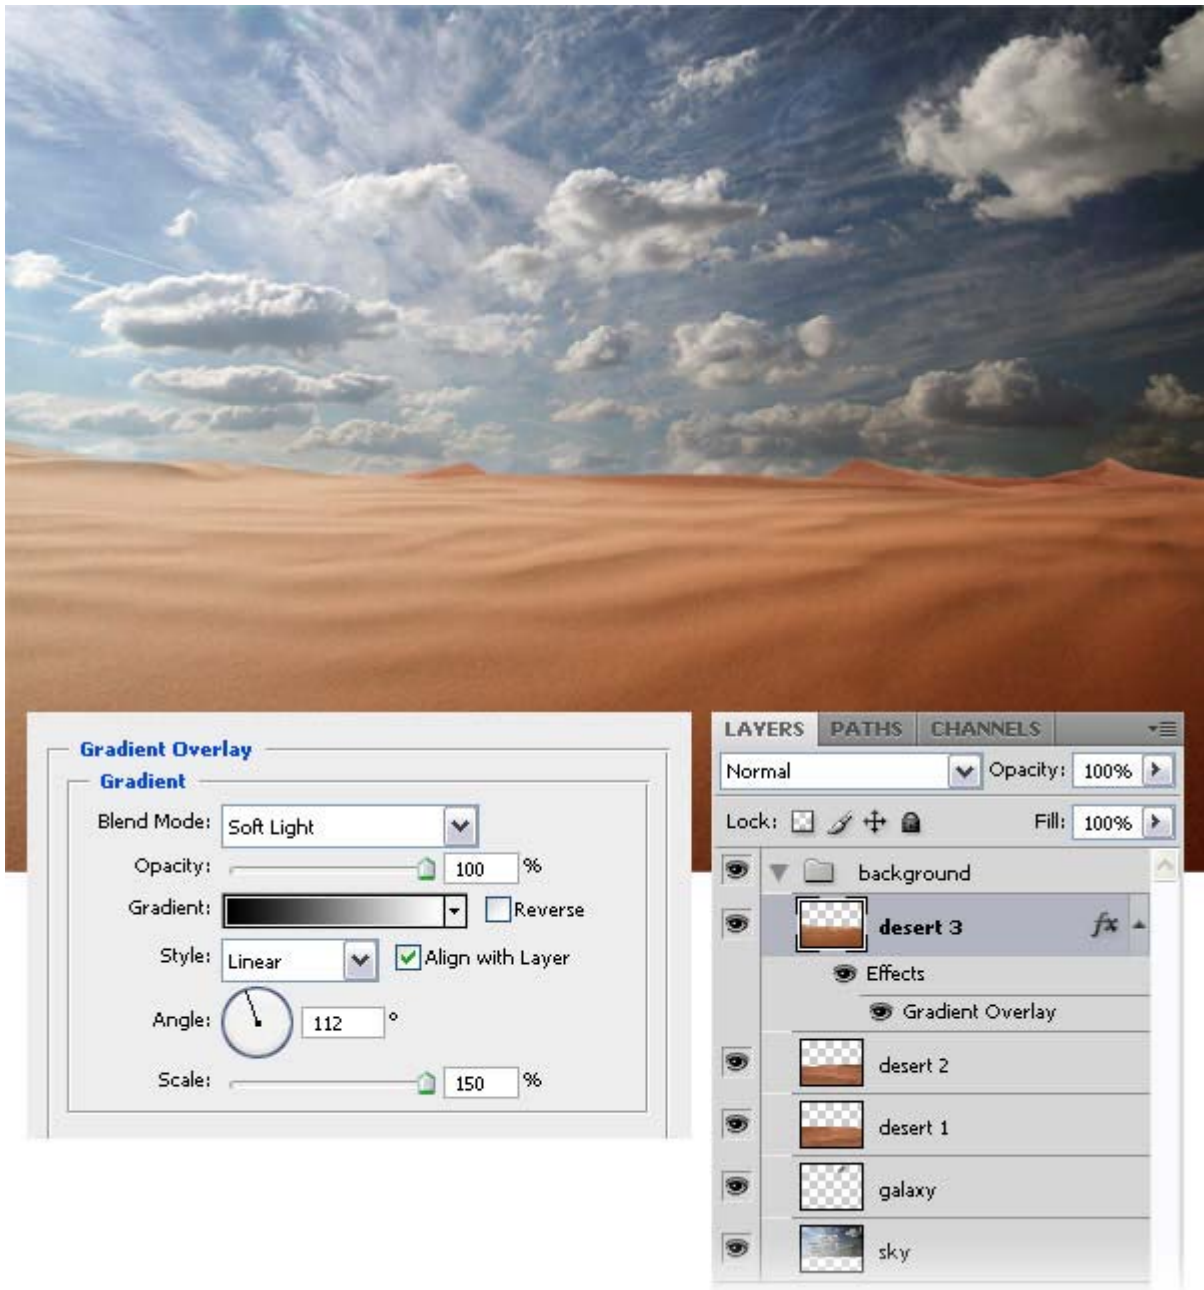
Gradient Overlay
Gradient
Blend Mode: Soft Light
Opacity: 100 %
Gradient: Reverse
Style: Linear Align with Layer
Angle: 112 °
Scale: 150 %

LAYERS PATHS CHANNELS
Normal Opacity: 100%
Lock: Fill: 100%
background
desert 3
Effects
Gradient Overlay
desert 2
desert 1
galaxy
sky